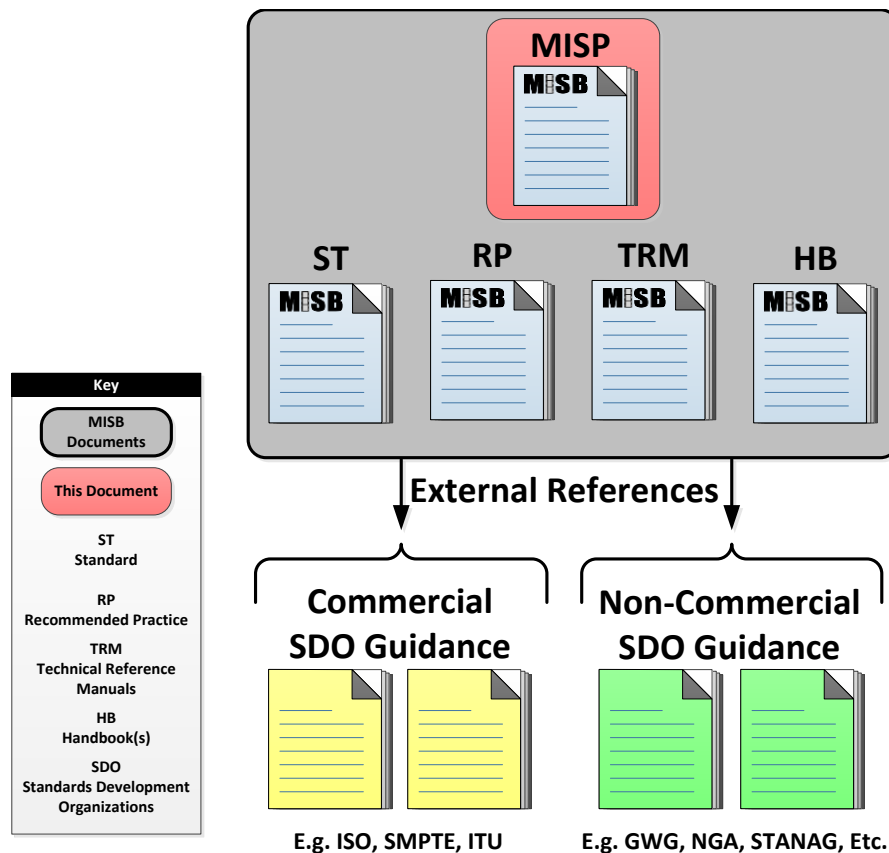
MISP

MISB

ST

MISB

RP

MISB

TRM

MISB

HB

MISB

External References

Commercial SDO Guidance

E.g. ISO, SMPTE, ITU

Non-Commercial SDO Guidance

E.g. GWG, NGA, STANAG, Etc.

Key

MISB Documents

This Document

ST
Standard

RP
Recommended Practice

TRM
Technical Reference Manuals

HB
Handbook(s)

SDO
Standards Development Organizations